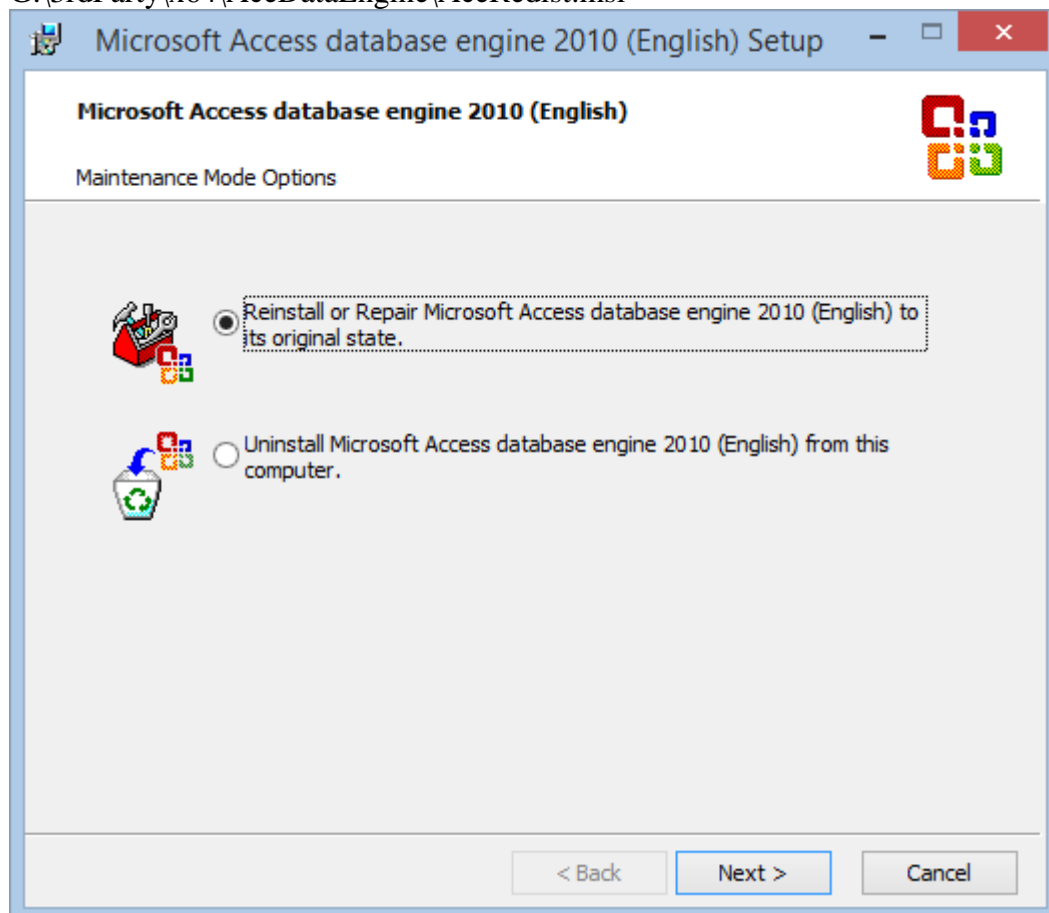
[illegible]

Microsoft Access database engine 2010 (English) Setup

Microsoft Access database engine 2010 (English)

Maintenance Mode Options

Reinstall or Repair Microsoft Access database engine 2010 (English) to its original state.

Uninstall Microsoft Access database engine 2010 (English) from this computer.

< Back

Next >

Cancel